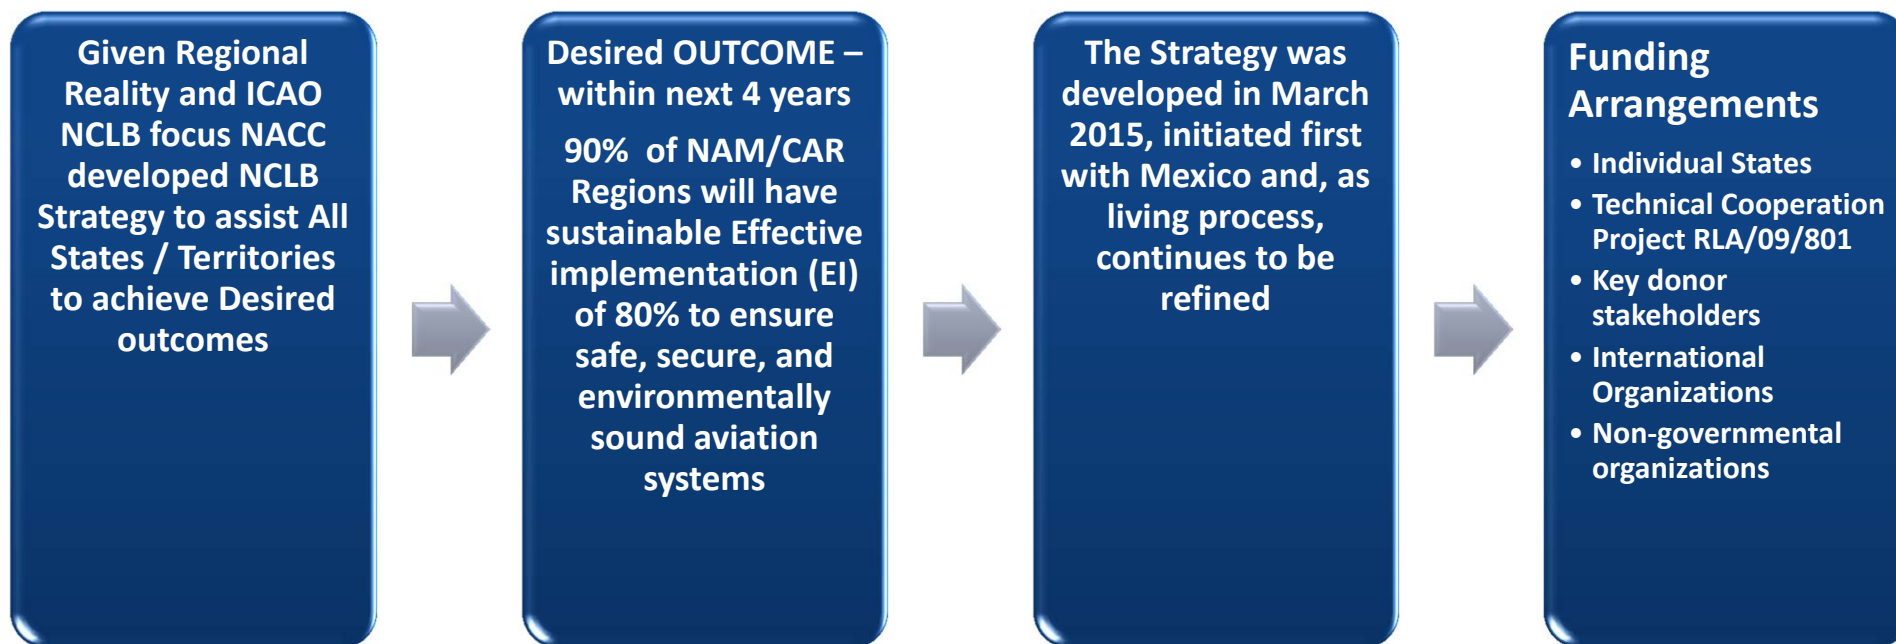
Given Regional Reality and ICAO NCLB focus NACC developed NCLB Strategy to assist All States / Territories to achieve Desired outcomes

Desired OUTCOME – within next 4 years

90% of NAM/CAR Regions will have sustainable Effective implementation (EI) of 80% to ensure safe, secure, and environmentally sound aviation systems

The Strategy was developed in March 2015, initiated first with Mexico and, as living process, continues to be refined

Funding Arrangements

• Individual States
• Technical Cooperation Project RLA/09/801
• Key donor stakeholders
• International Organizations
• Non-governmental organizations